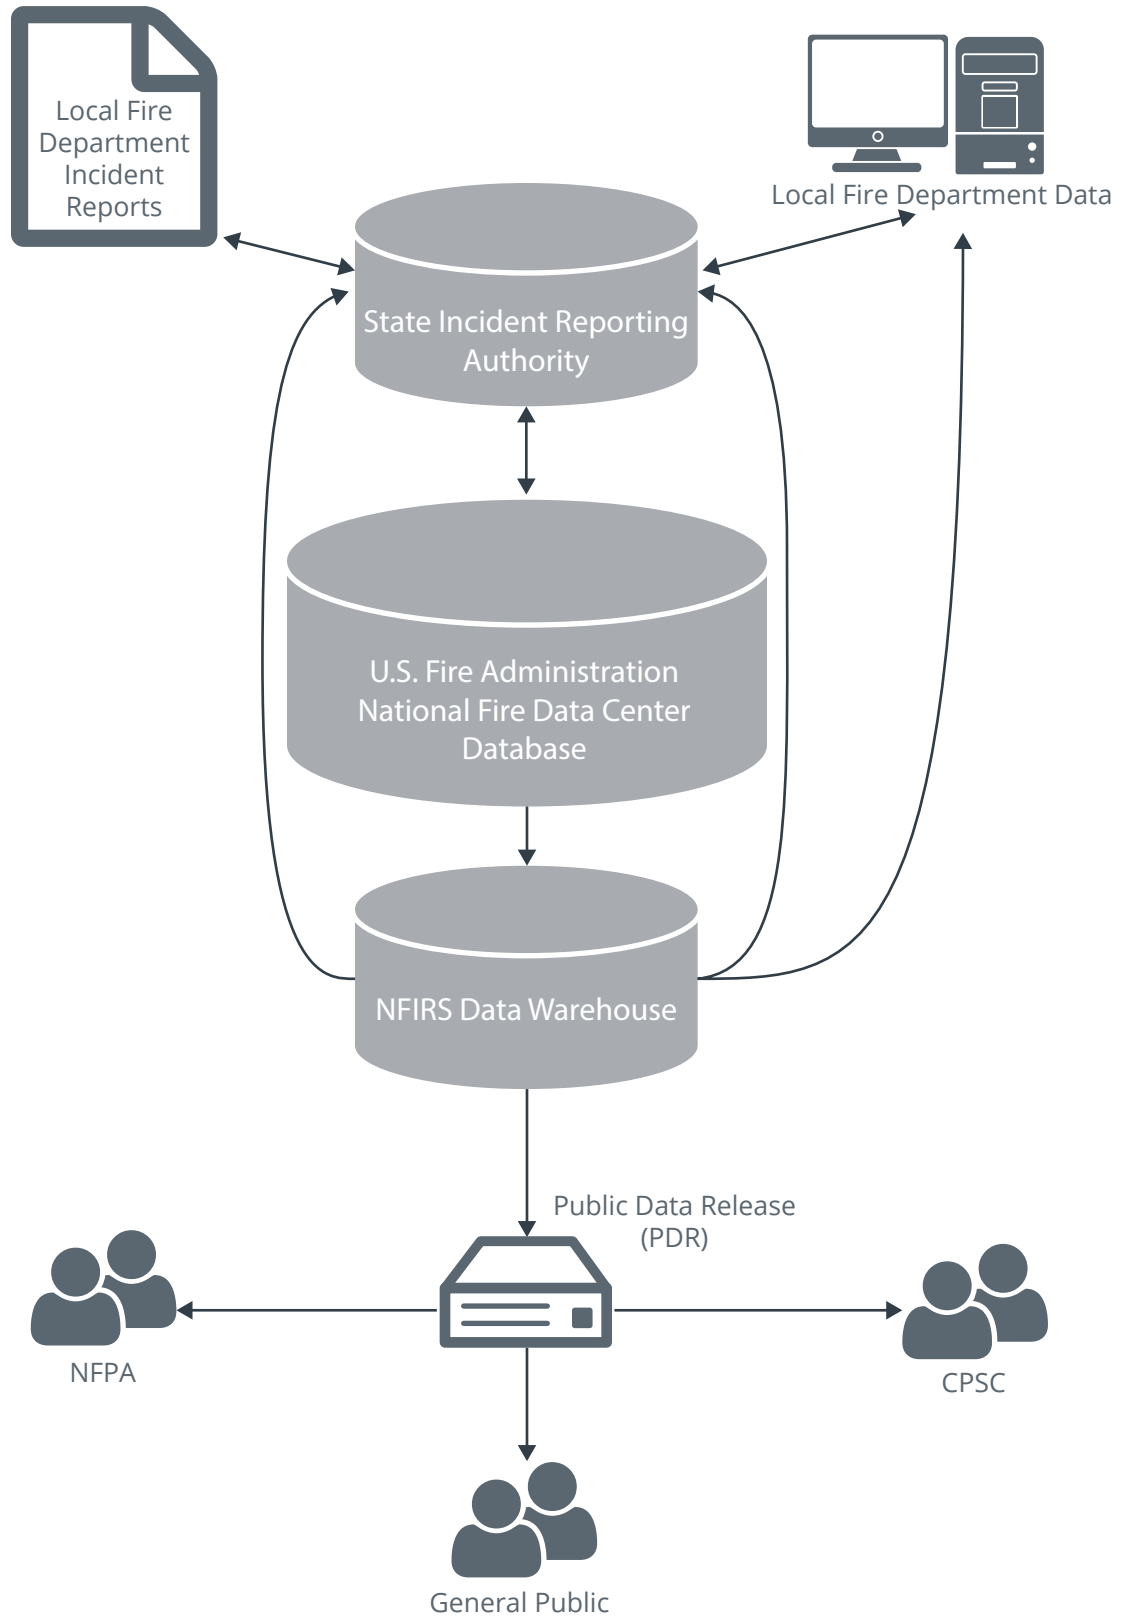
Local Fire Department Incident Reports

Local Fire Department Data

State Incident Reporting Authority

U.S. Fire Administration National Fire Data Center Database

NFIRS Data Warehouse

Public Data Release (PDR)

NFPA

CPSC

General Public